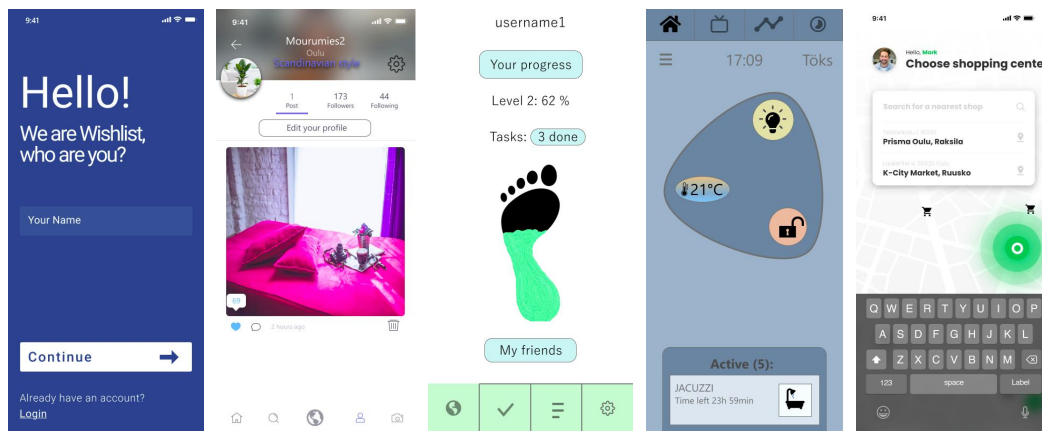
9:41

Hello!

We are Wishlist, who are you?

Your Name

Continue

Already have an account?
Login

9:41

Mourumies2
Oulu
Scandinavian style

1
Post

173
Followers

44
Following

Edit your profile

2 hours ago

username1

Your progress

Level 2: 62 %

Tasks: 3 done

My friends

17:09

Töks

21°C

Active (5):

JACUZZI
Time left 23h 59min

9:41

Hello, Mark
Choose shopping cente

Search for a nearest shop

Prisma Oulu, Raksila

K-City Market, Ruusko

Q W E R T Y U I O P
A S D F G H J K L
Z X C V B N M
123
space
Label